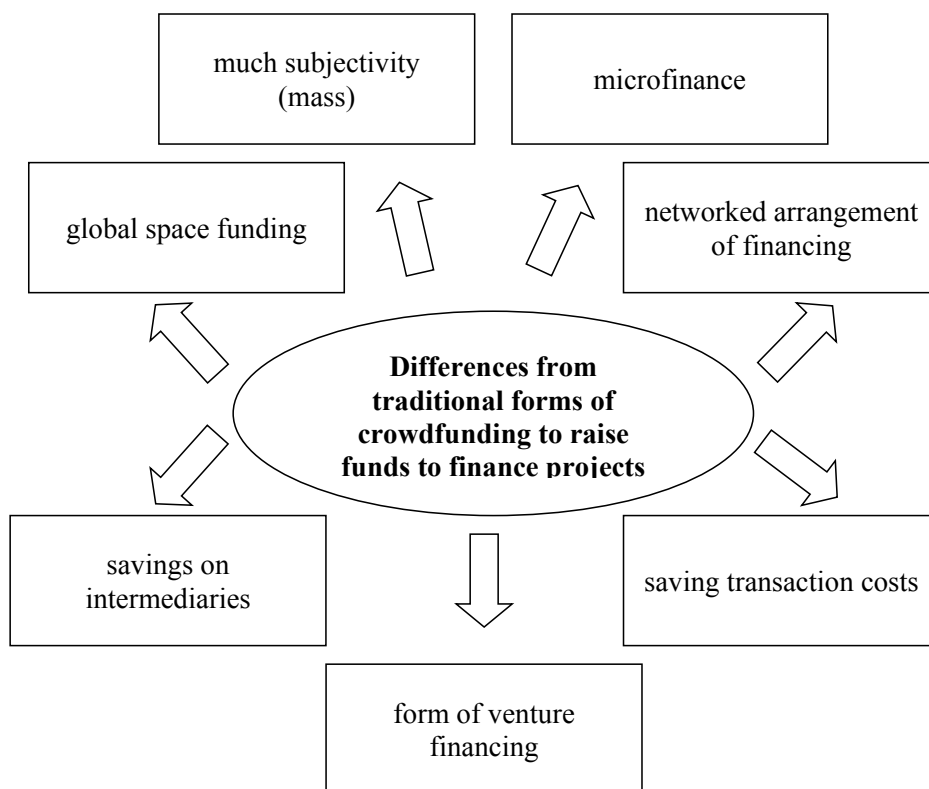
much subjectivity (mass)

microfinance

global space funding

networked arrangement of financing

**Differences from traditional forms of crowdfunding to raise funds to finance projects**

savings on intermediaries

saving transaction costs

form of venture financing